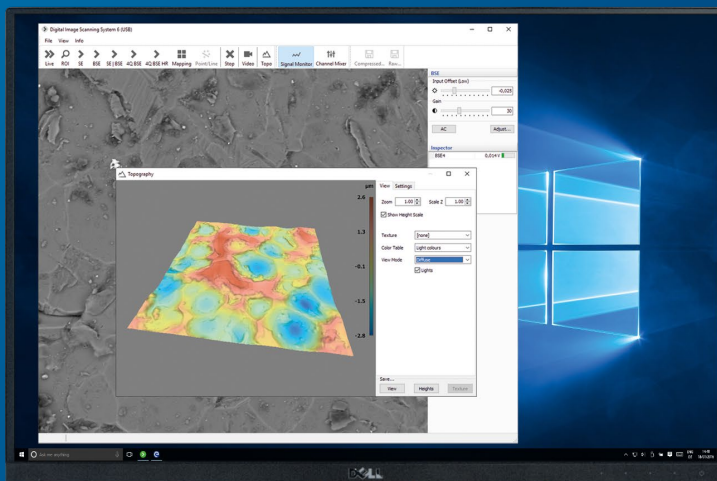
Digital Image Scanning System 6 (USB)

File View Info

Live ROI SE BSE SE|BSE 4Q BSE 4Q BSE HR Mapping Point/Line Stop Video Topo Signal Monitor Channel Mixer Compressed... Raw...

BSE

Input Offset (Lin)

-0,025

Gain

30

AC

Adjust...

Inspector

BSE+ 0,014 V

Topography

µm

2.4

1.3

-0.1

-1.5

-2.8

View Settings

Zoom 1.00 Scale Z 1.00

Show Height Scale

Texture [none]

Color Table Light colours

View Mode Diffuse

Lights

Save...

View Heights Texture

Ask me anything

DELL